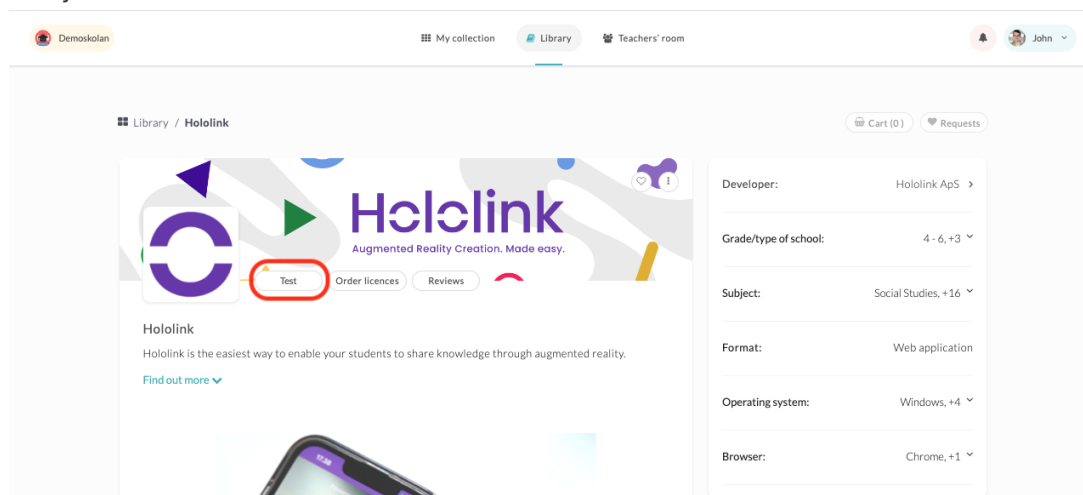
Demoskolan

My collection

Library

Teachers' room

John

Library / Hololink

Cart (0)

Requests

Hololink

Augmented Reality Creation. Made easy.

Test

Order licences

Reviews

Hololink

Hololink is the easiest way to enable your students to share knowledge through augmented reality.

Find out more

| | |
|---|---|
| Developer: | Hololink ApS |
| Grade/type of school: | 4 - 6, +3 |
| Subject: | Social Studies, +16 |
| Format: | Web application |
| Operating system: | Windows, +4 |
| Browser: | Chrome, +1 |